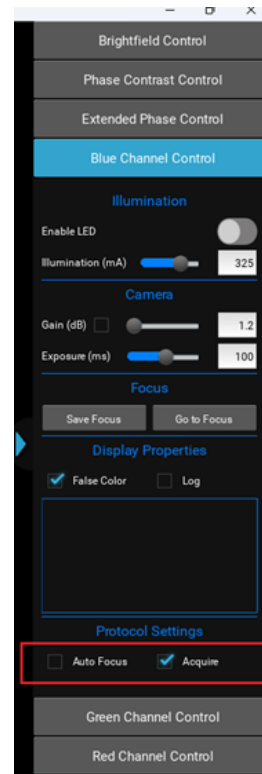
Brightfield Control

Phase Contrast Control

Extended Phase Control

Blue Channel Control

Illumination

Enable LED

Illumination (mA) 325

Camera

Gain (dB) 1.2

Exposure (ms) 100

Focus

Save Focus

Go to Focus

Display Properties

False Color

Log

Protocol Settings

Auto Focus

Acquire

Green Channel Control

Red Channel Control